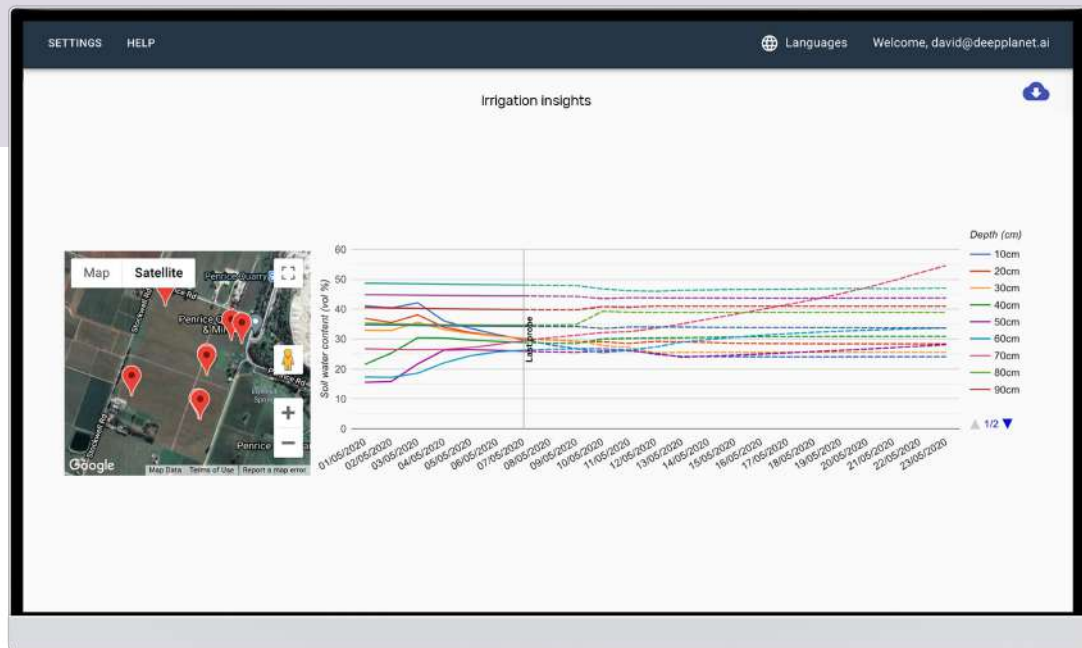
SETTINGS HELP

Languages Welcome, david@deepplanet.ai

Irrigation insights

Map Satellite

Penrice Quarry

Penrice Q & Mi

Stockwell Rd

Penrice

Google Map Data Terms of Use Report a map error

+
−

Soil water content (vol %)

60
50
40
30
20
10
0

Last probe

01/05/2020 02/05/2020 03/05/2020 04/05/2020 05/05/2020 06/05/2020 07/05/2020 08/05/2020 09/05/2020 10/05/2020 11/05/2020 12/05/2020 13/05/2020 14/05/2020 15/05/2020 16/05/2020 17/05/2020 18/05/2020 19/05/2020 20/05/2020 21/05/2020 22/05/2020 23/05/2020

Depth (cm)
10cm
20cm
30cm
40cm
50cm
60cm
70cm
80cm
90cm

1/2